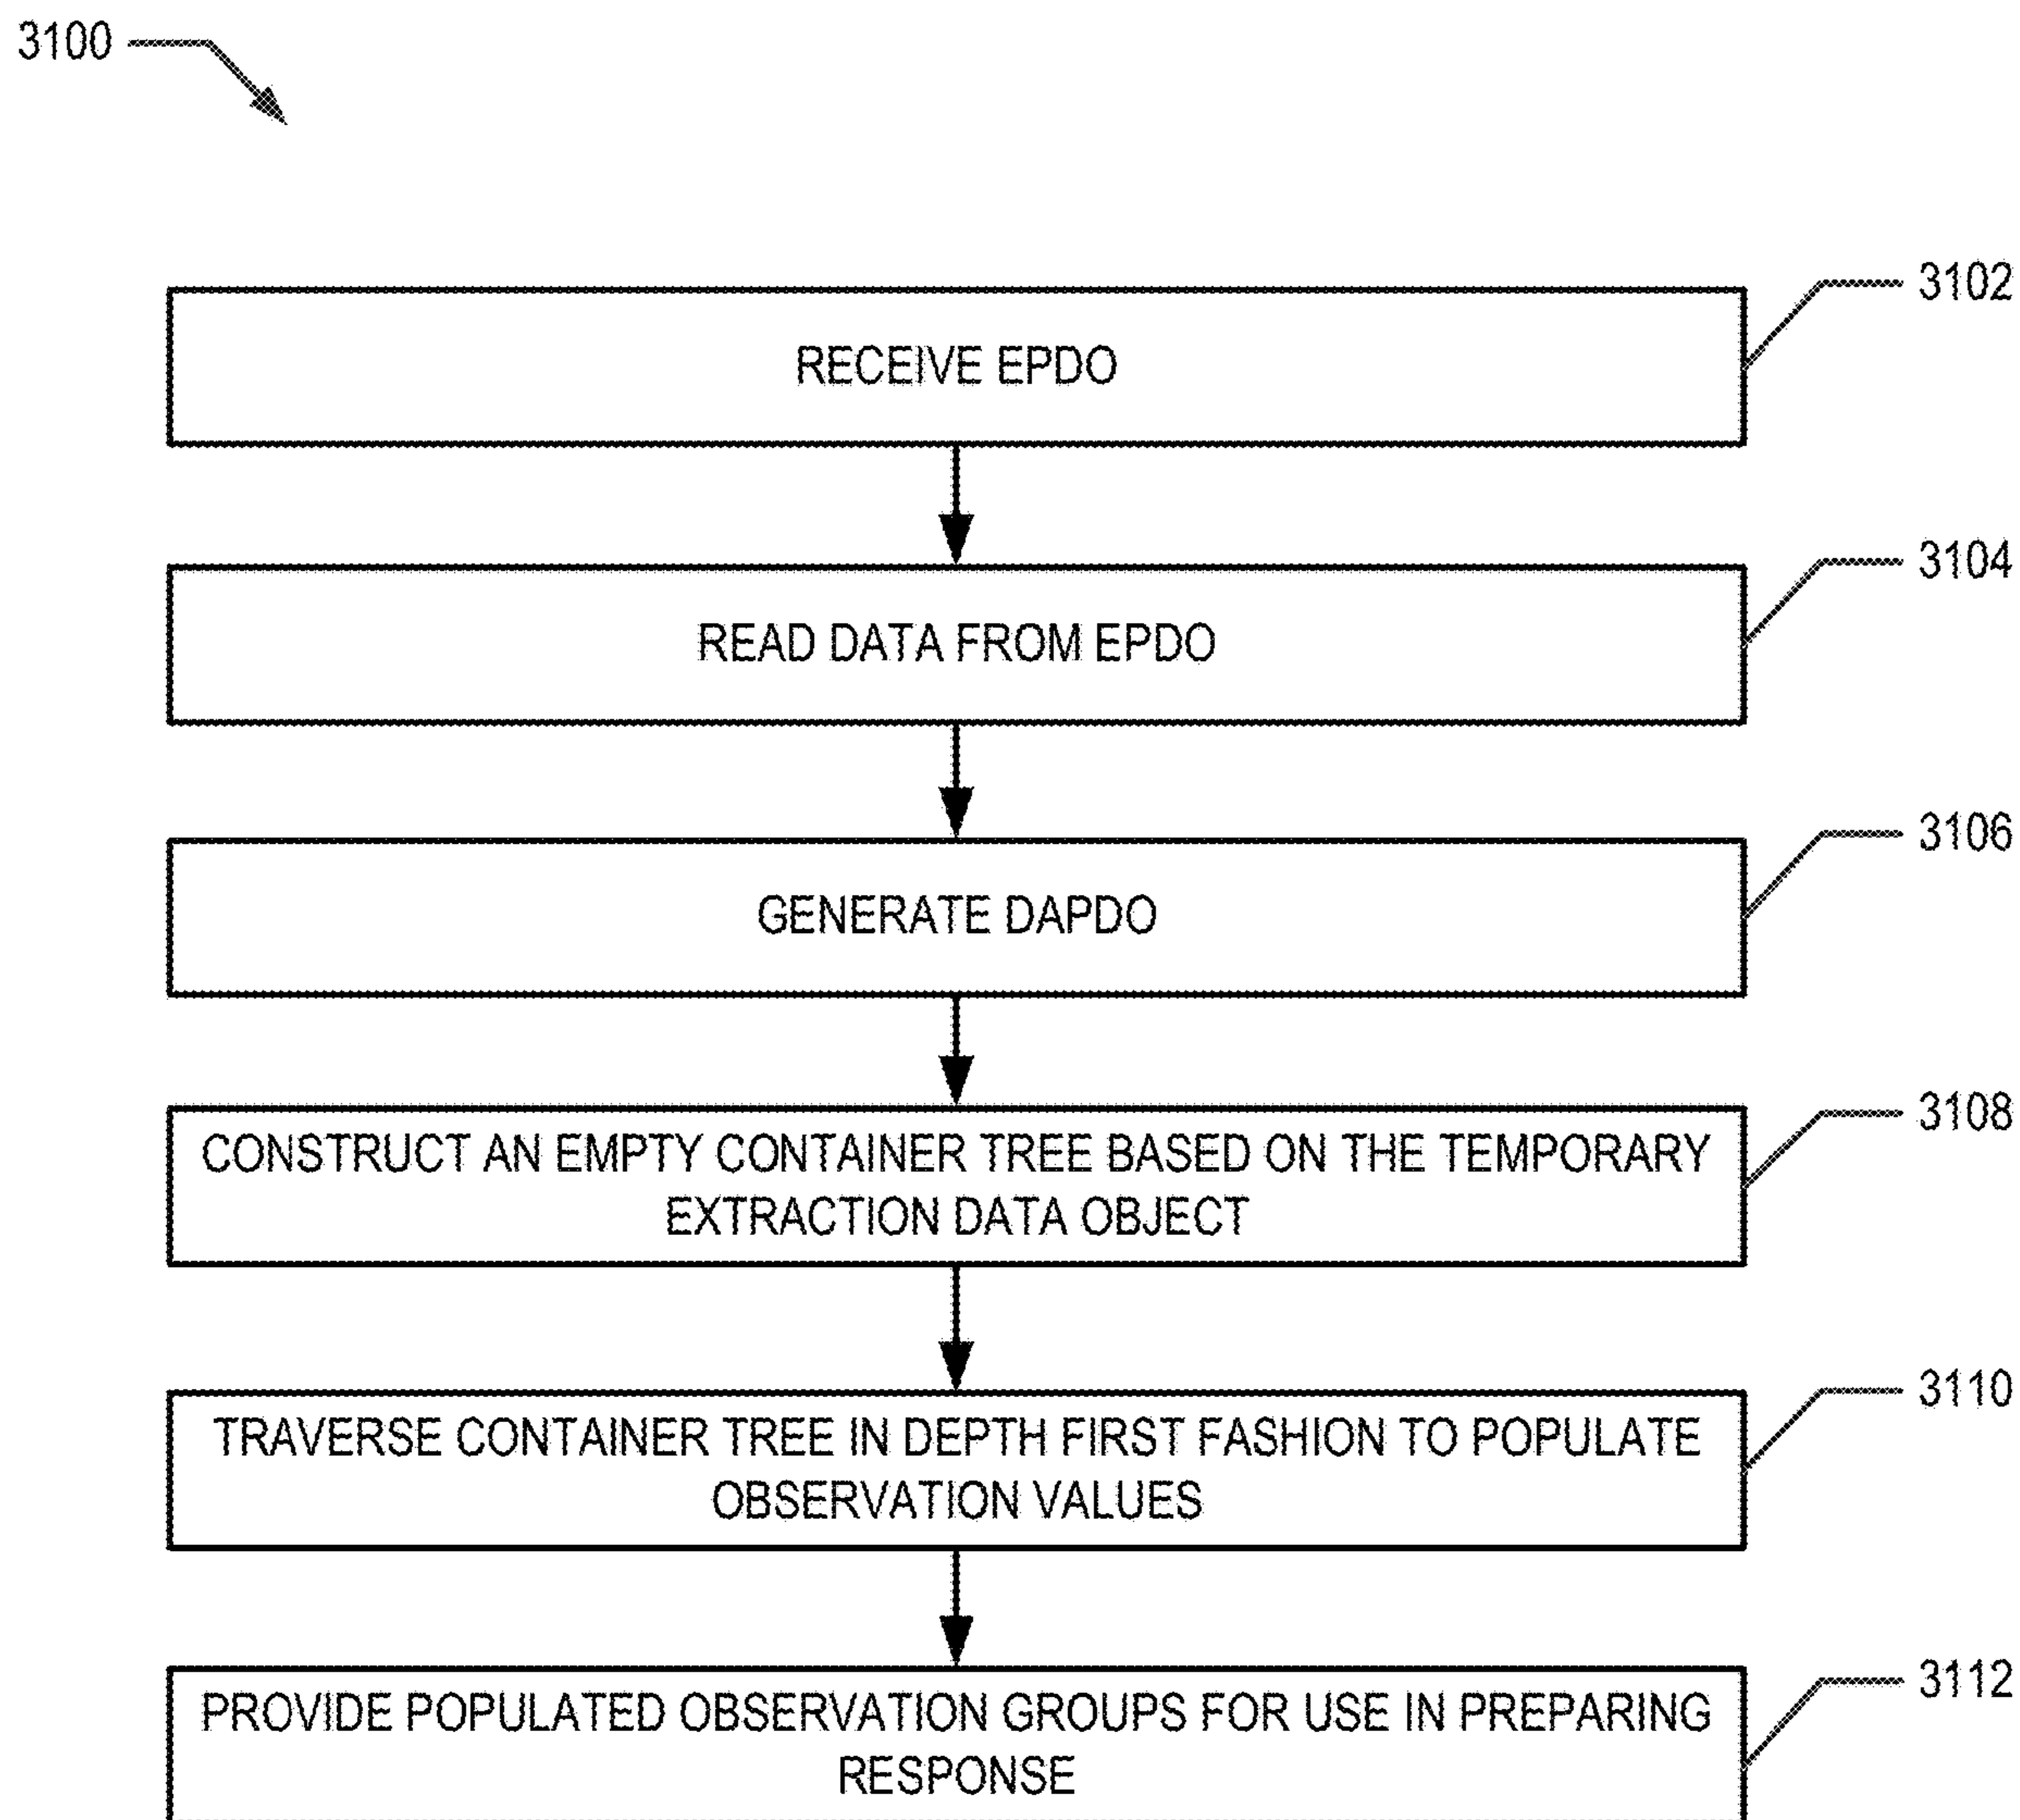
3100

3102
RECEIVE EPDO

3104
READ DATA FROM EPDO

3106
GENERATE DAPDO

3108
CONSTRUCT AN EMPTY CONTAINER TREE BASED ON THE TEMPORARY EXTRACTION DATA OBJECT

3110
TRAVERSE CONTAINER TREE IN DEPTH FIRST FASHION TO POPULATE OBSERVATION VALUES

3112
PROVIDE POPULATED OBSERVATION GROUPS FOR USE IN PREPARING RESPONSE